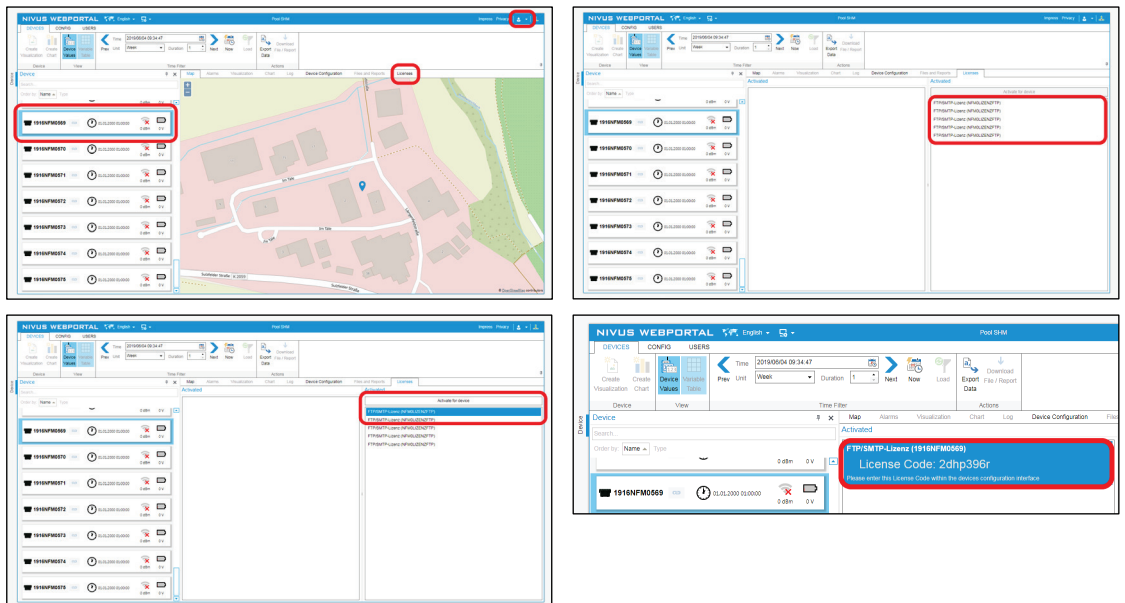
NIVUS WEBPORTAL English Pool SHM Imprint Privacy
DEVICES CONFIG USERS
Create Visualization Create Chart Device Values Variable Table Prev Time 2019/06/04 09:34:47 Unit Week Duration 1 Next Now Load Export Data Download File / Report
Device View Time Filter Actions
Device
Order by: Name Type
0 dBm 0 V
1916NFM0569 01.01.2000 01:00:00 0 dBm 0 V
1916NFM0570 01.01.2000 01:00:00 0 dBm 0 V
1916NFM0571 01.01.2000 01:00:00 0 dBm 0 V
1916NFM0572 01.01.2000 01:00:00 0 dBm 0 V
1916NFM0573 01.01.2000 01:00:00 0 dBm 0 V
1916NFM0574 01.01.2000 01:00:00 0 dBm 0 V
1916NFM0575 01.01.2000 01:00:00 0 dBm 0 V
Map Alarms Visualization Chart Log Device Configuration Files and Reports Licenses
Im Tale
Im Tale
Im Tale
Sustenter Straße
Sustenter Straße
© OpenStreetMap contributors

NIVUS WEBPORTAL English Pool SHM Imprint Privacy
DEVICES CONFIG USERS
Create Visualization Create Chart Device Values Variable Table Prev Time 2019/06/04 09:34:47 Unit Week Duration 1 Next Now Load Export Data Download File / Report
Device View Time Filter Actions
Device
Search...
Order by: Name Type
0 dBm 0 V
1916NFM0569 01.01.2000 01:00:00 0 dBm 0 V
1916NFM0570 01.01.2000 01:00:00 0 dBm 0 V
1916NFM0571 01.01.2000 01:00:00 0 dBm 0 V
1916NFM0572 01.01.2000 01:00:00 0 dBm 0 V
1916NFM0573 01.01.2000 01:00:00 0 dBm 0 V
1916NFM0574 01.01.2000 01:00:00 0 dBm 0 V
1916NFM0575 01.01.2000 01:00:00 0 dBm 0 V
Map Alarms Visualization Chart Log Device Configuration Files and Reports Licenses
Activated
Activated
Activate for device
FTP/SMTP-Lizenz (NFMSLIZENZFTP)
FTP/SMTP-Lizenz (NFMSLIZENZFTP)
FTP/SMTP-Lizenz (NFMSLIZENZFTP)
FTP/SMTP-Lizenz (NFMSLIZENZFTP)
FTP/SMTP-Lizenz (NFMSLIZENZFTP)

NIVUS WEBPORTAL English Pool SHM Imprint Privacy
DEVICES CONFIG USERS
Create Visualization Create Chart Device Values Variable Table Prev Time 2019/06/04 09:34:47 Unit Week Duration 1 Next Now Load Export Data Download File / Report
Device View Time Filter Actions
Device
Search...
Order by: Name Type
0 dBm 0 V
1916NFM0569 01.01.2000 01:00:00 0 dBm 0 V
1916NFM0570 01.01.2000 01:00:00 0 dBm 0 V
1916NFM0571 01.01.2000 01:00:00 0 dBm 0 V
1916NFM0572 01.01.2000 01:00:00 0 dBm 0 V
1916NFM0573 01.01.2000 01:00:00 0 dBm 0 V
1916NFM0574 01.01.2000 01:00:00 0 dBm 0 V
1916NFM0575 01.01.2000 01:00:00 0 dBm 0 V
Map Alarms Visualization Chart Log Device Configuration Files and Reports Licenses
Activated
Activated
Activate for device
FTP/SMTP-Lizenz (NFMSLIZENZFTP)
FTP/SMTP-Lizenz (NFMSLIZENZFTP)
FTP/SMTP-Lizenz (NFMSLIZENZFTP)
FTP/SMTP-Lizenz (NFMSLIZENZFTP)
FTP/SMTP-Lizenz (NFMSLIZENZFTP)

NIVUS WEBPORTAL English Pool SHM
DEVICES CONFIG USERS
Create Visualization Create Chart Device Values Variable Table Prev Time 2019/06/04 09:34:47 Unit Week Duration 1 Next Now Load Export Data Download File / Report
Device View Time Filter
Device
Device
Search...
Order by: Name Type
0 dBm 0 V
1916NFM0569 01.01.2000 01:00:00 0 dBm 0 V
Map Alarms Visualization Chart Log Device Configuration Files
Activated
FTP/SMTP-Lizenz (1916NFM0569)
License Code: 2dhp396r
Please enter this License Code within the devices configuration interface